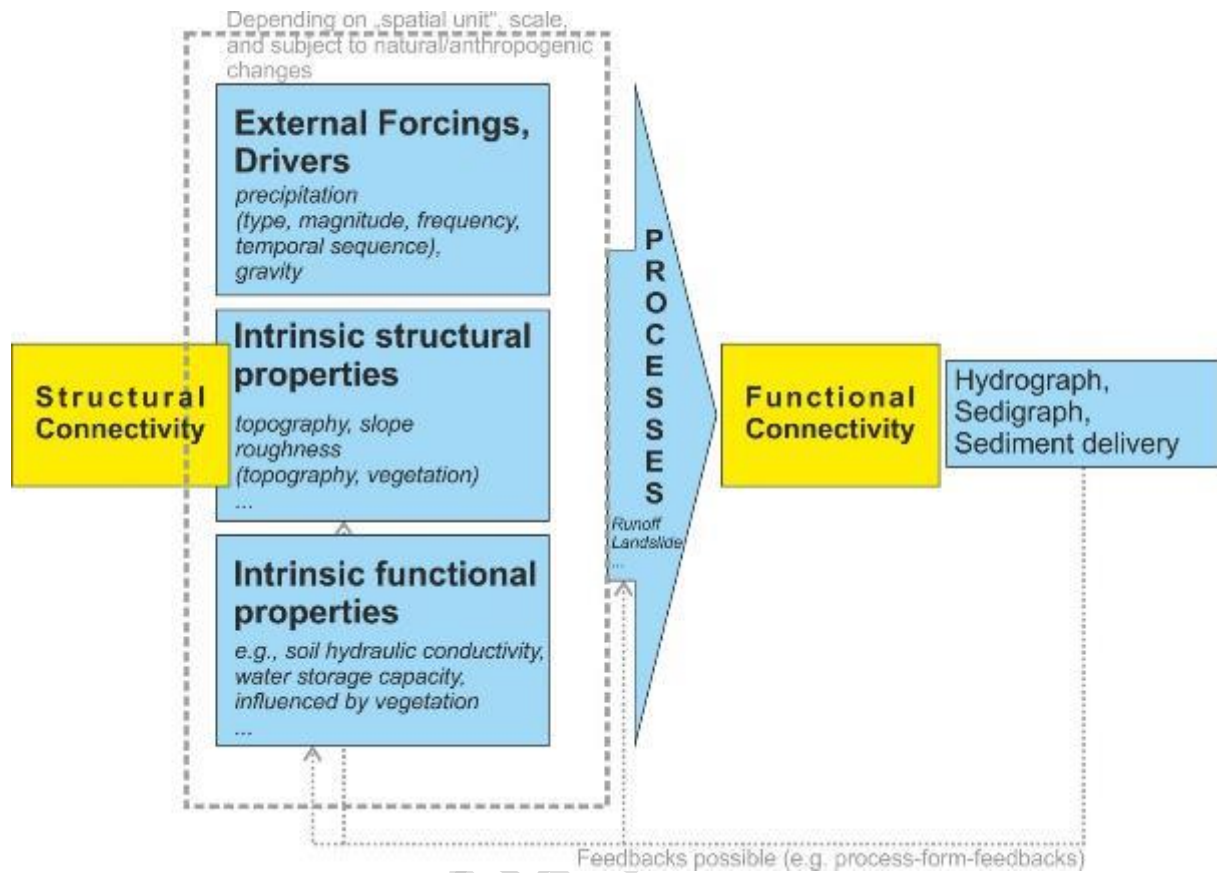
Depending on „spatial unit", scale, and subject to natural/anthropogenic changes

External Forcings, Drivers
precipitation (type, magnitude, frequency, temporal sequence), gravity

Intrinsic structural properties
topography, slope roughness (topography, vegetation) ...

Intrinsic functional properties
e.g., soil hydraulic conductivity, water storage capacity, influenced by vegetation ...

Structural Connectivity

P R O C E S S E S
Runoff
Landslide
...

Functional Connectivity

Hydrograph, Sedigraph, Sediment delivery

Feedbacks possible (e.g. process-form-feedbacks)